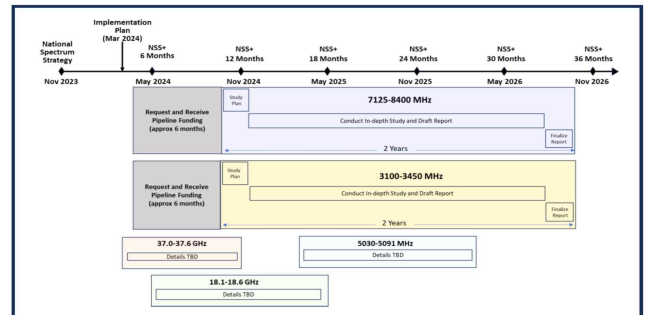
National Spectrum Strategy
Nov 2023

Implementation Plan (Mar 2024)

NSS+ 6 Months
May 2024

NSS+ 12 Months
Nov 2024

NSS+ 18 Months
May 2025

NSS+ 24 Months
Nov 2025

NSS+ 30 Months
May 2026

NSS+ 36 Months
Nov 2026

Request and Receive Pipeline Funding (approx 6 months)

Study Plan

7125-8400 MHz

Conduct In-depth Study and Draft Report

Finalize Report

2 Years

Request and Receive Pipeline Funding (approx 6 months)

Study Plan

3100-3450 MHz

Conduct In-depth Study and Draft Report

Finalize Report

2 Years

37.0-37.6 GHz
Details TBD

5030-5091 MHz
Details TBD

18.1-18.6 GHz
Details TBD